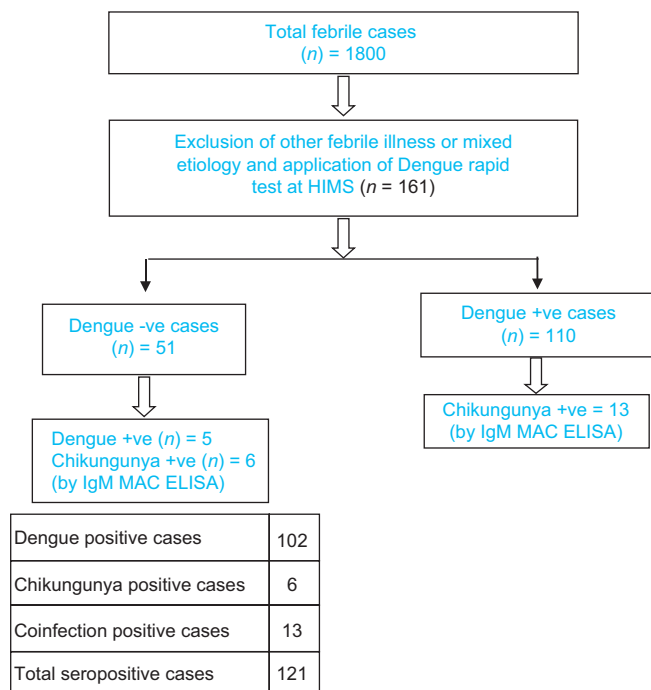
Total febrile cases
($n$) = 1800

Exclusion of other febrile illness or mixed etiology and application of Dengue rapid test at HIMS ($n$ = 161)

Dengue -ve cases
($n$) = 51

Dengue +ve cases
($n$) = 110

Dengue +ve ($n$) = 5
Chikungunya +ve ($n$) = 6
(by IgM MAC ELISA)

Chikungunya +ve = 13
(by IgM MAC ELISA)

| Dengue positive cases | 102 |
|---|---|
| Chikungunya positive cases | 6 |
| Coinfection positive cases | 13 |
| Total seropositive cases | 121 |